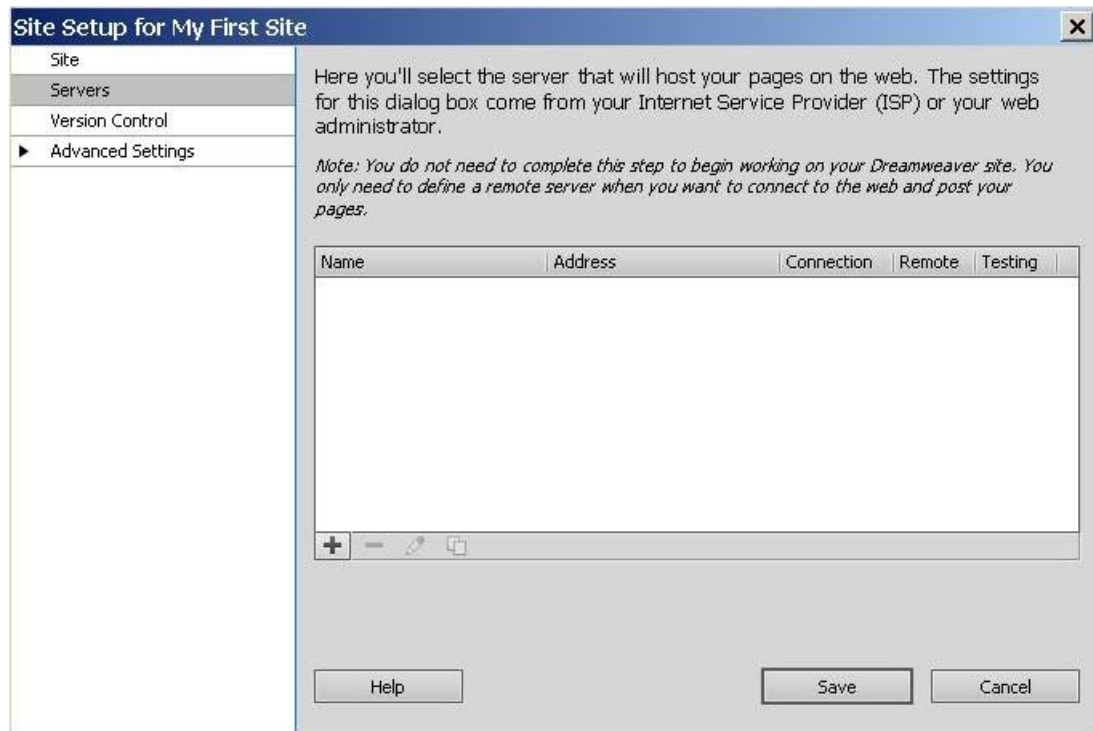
Site Setup for My First Site

Site
Servers
Version Control
Advanced Settings

Here you'll select the server that will host your pages on the web. The settings for this dialog box come from your Internet Service Provider (ISP) or your web administrator.

Note: You do not need to complete this step to begin working on your Dreamweaver site. You only need to define a remote server when you want to connect to the web and post your pages.

| Name | Address | Connection | Remote | Testing |
|---|---|---|---|---|

Help
Save
Cancel